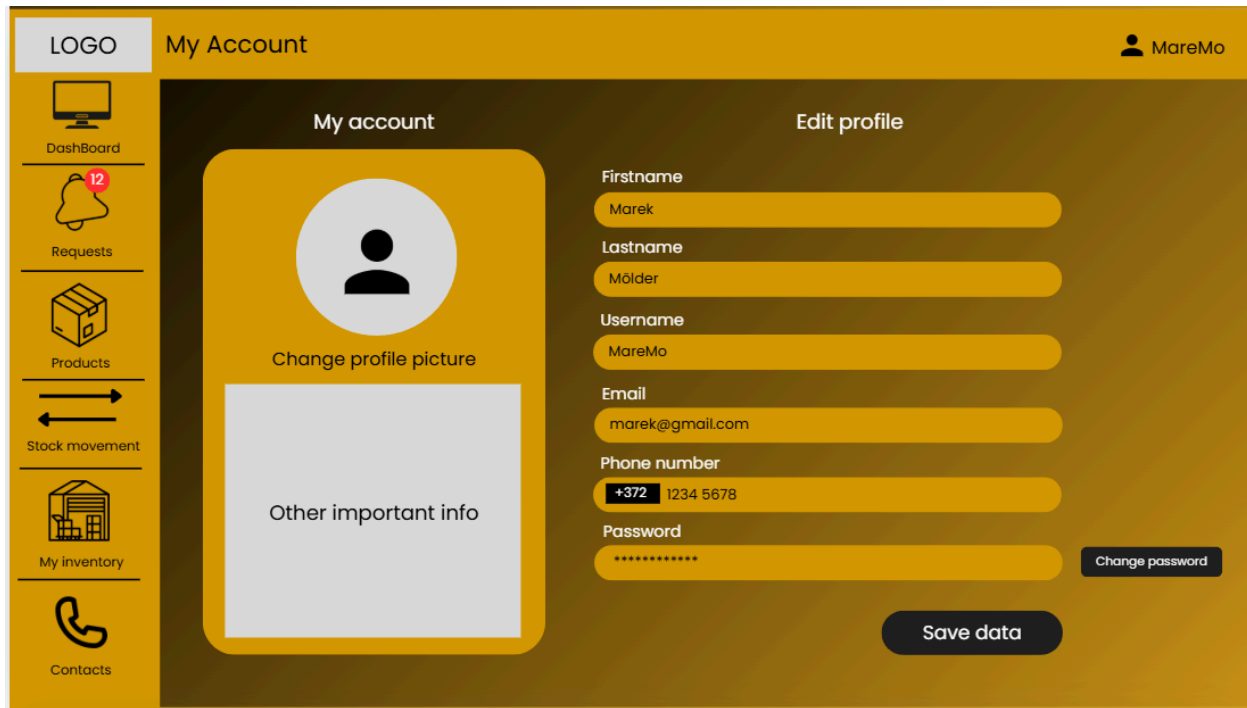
LOGO

My Account

MareMo

DashBoard

12

Requests

Products

Stock movement

My inventory

Contacts

My account

Change profile picture

Other important info

Edit profile

Firstname

Marek

Lastname

Mölder

Username

MareMo

Email

marek@gmail.com

Phone number

+372 1234 5678

Password

************

Change password

Save data